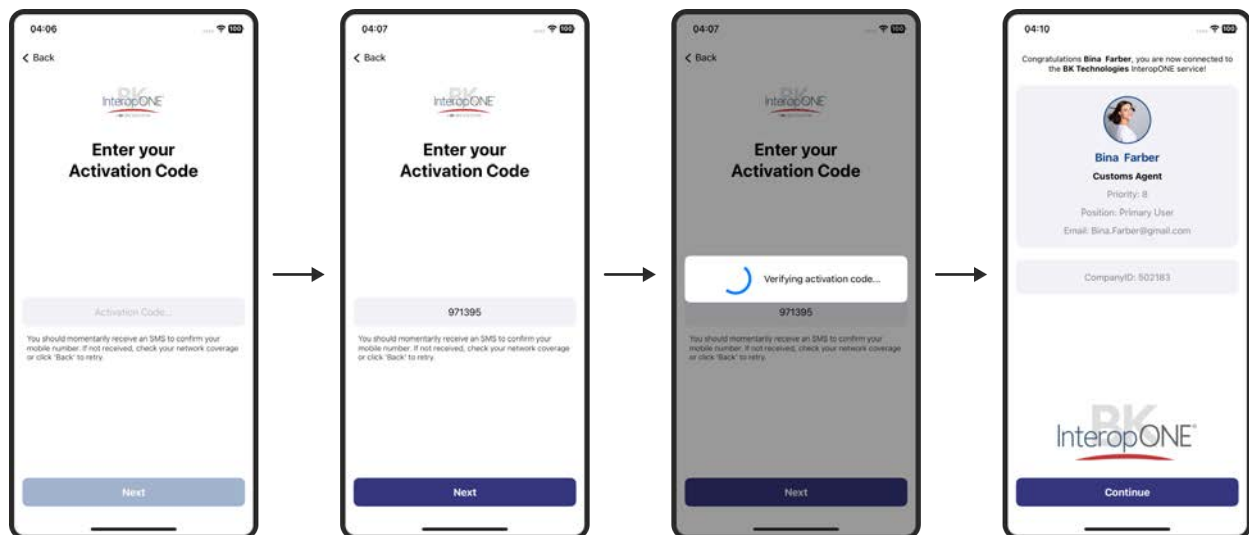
04:06

< Back

InteropONE

Enter your Activation Code

Activation Code...

You should momentarily receive an SMS to confirm your mobile number. If not received, check your network coverage or click 'Back' to retry.

Next

04:07

< Back

InteropONE

Enter your Activation Code

971395

You should momentarily receive an SMS to confirm your mobile number. If not received, check your network coverage or click 'Back' to retry.

Next

04:07

< Back

InteropONE

Enter your Activation Code

Verifying activation code...

971395

You should momentarily receive an SMS to confirm your mobile number. If not received, check your network coverage or click 'Back' to retry.

Next

04:10

Congratulations **Bina Farber**, you are now connected to the **BK Technologies** InteropONE service!

Bina Farber

Customs Agent

Priority: 8

Position: Primary User

Email: Bina.Farber@gmail.com

CompanyID: 502183

BK InteropONE

Continue